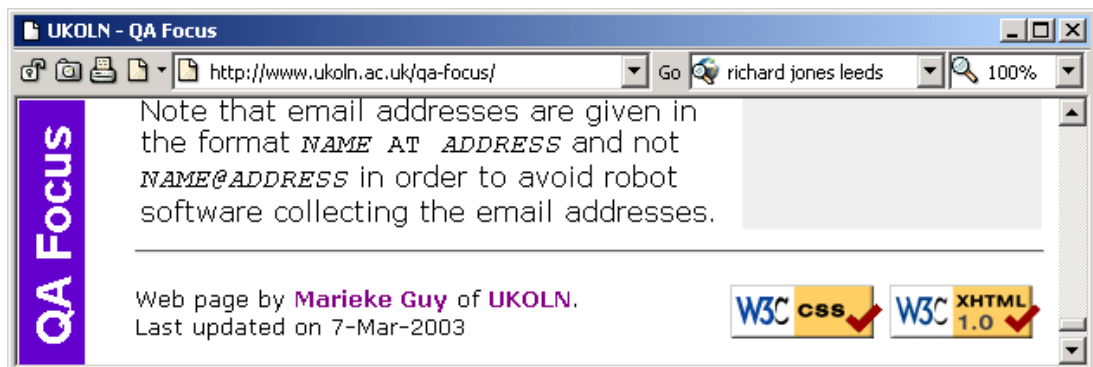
UKOLN - QA Focus

http://www.ukoln.ac.uk/qa-focus/

Go

richard jones leeds

100%

QA Focus

Note that email addresses are given in the format NAME AT ADDRESS and not NAME@ADDRESS in order to avoid robot software collecting the email addresses.

Web page by Marieke Guy of UKOLN.
Last updated on 7-Mar-2003

W3C css

W3C XHTML 1.0